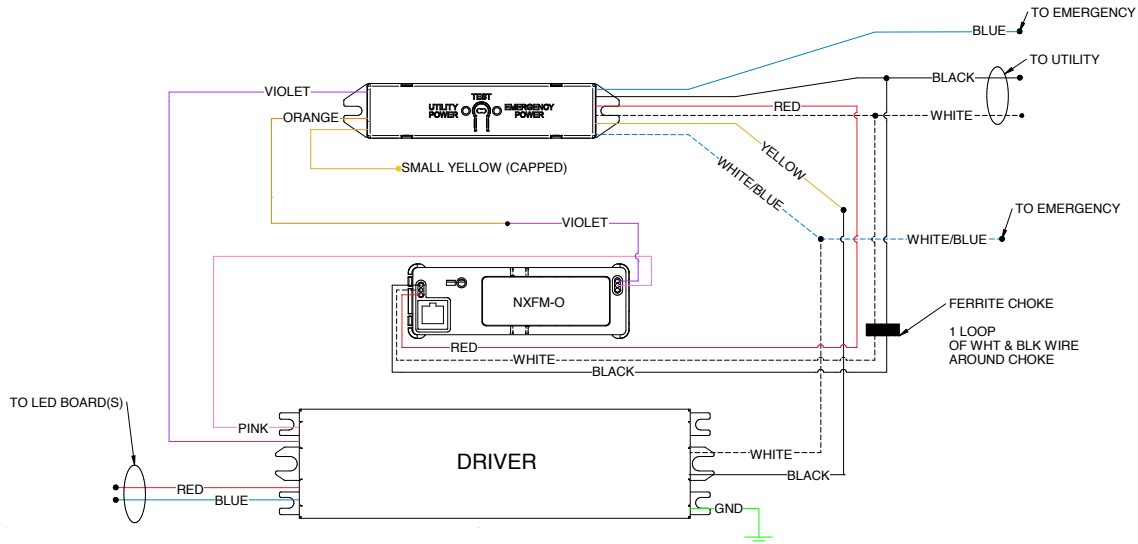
TO EMERGENCY
BLUE
TO UTILITY
BLACK
VIOLET
TEST
UTILITY POWER
EMERGENCY POWER
RED
ORANGE
WHITE
YELLOW
WHITE/BLUE
SMALL YELLOW (CAPPED)
TO EMERGENCY
VIOLET
WHITE/BLUE
NXFM-O
FERRITE CHOKE
1 LOOP OF WHT & BLK WIRE AROUND CHOKE
RED
WHITE
BLACK
TO LED BOARD(S)
PINK
DRIVER
WHITE
BLACK
RED
BLUE
GND